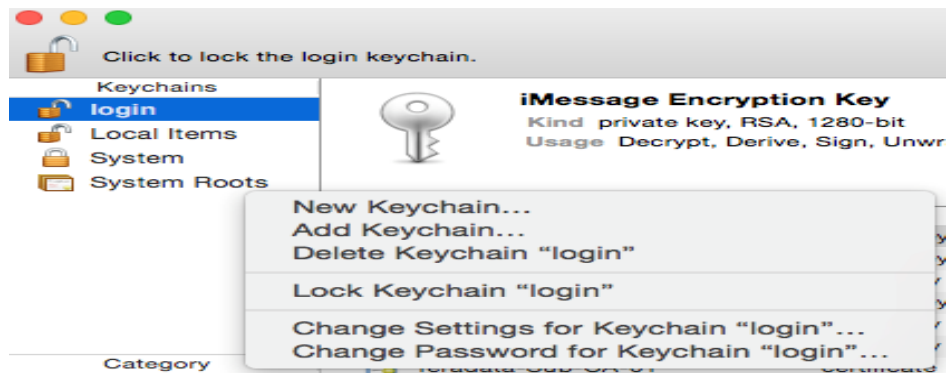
Click to lock the login keychain.

Keychains
login
Local Items
System
System Roots

Category

iMessage Encryption Key
Kind private key, RSA, 1280-bit
Usage Decrypt, Derive, Sign, Unwr

New Keychain...
Add Keychain...
Delete Keychain “login”
Lock Keychain “login”
Change Settings for Keychain “login”...
Change Password for Keychain “login”...

certificate